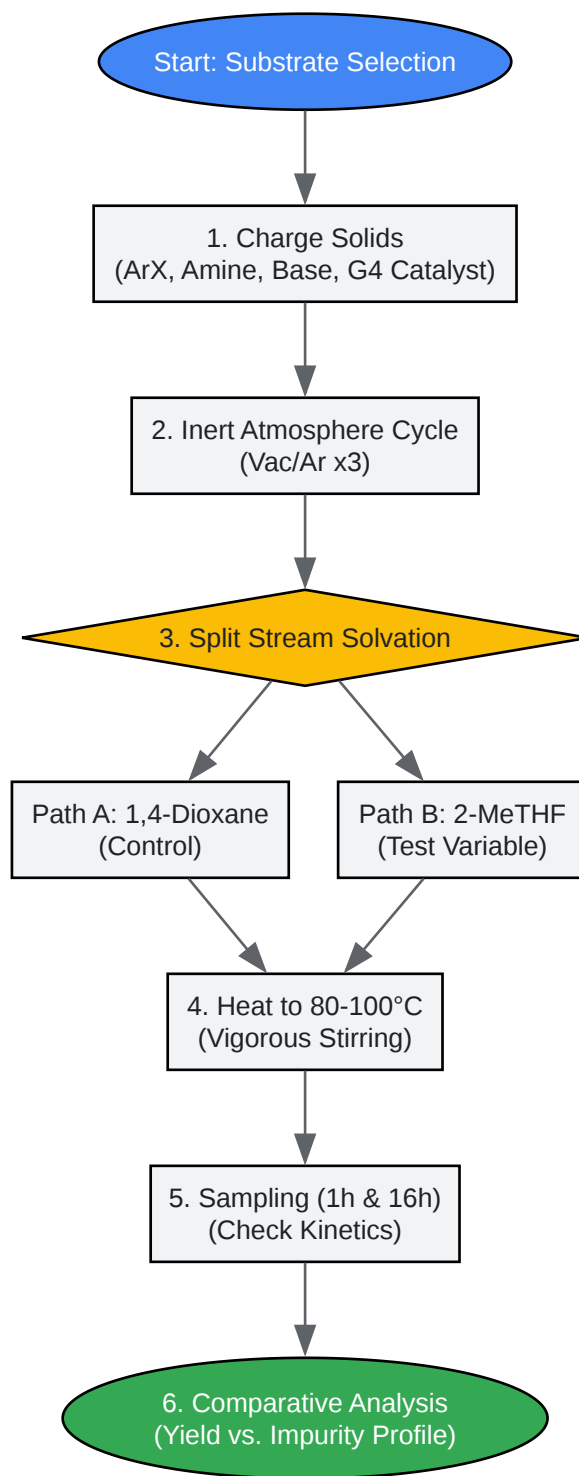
Start: Substrate Selection

1. Charge Solids
(ArX, Amine, Base, G4 Catalyst)

2. Inert Atmosphere Cycle
(Vac/Ar x3)

3. Split Stream Solvation

Path A: 1,4-Dioxane
(Control)

Path B: 2-MeTHF
(Test Variable)

4. Heat to 80-100°C
(Vigorous Stirring)

5. Sampling (1h & 16h)
(Check Kinetics)

6. Comparative Analysis
(Yield vs. Impurity Profile)